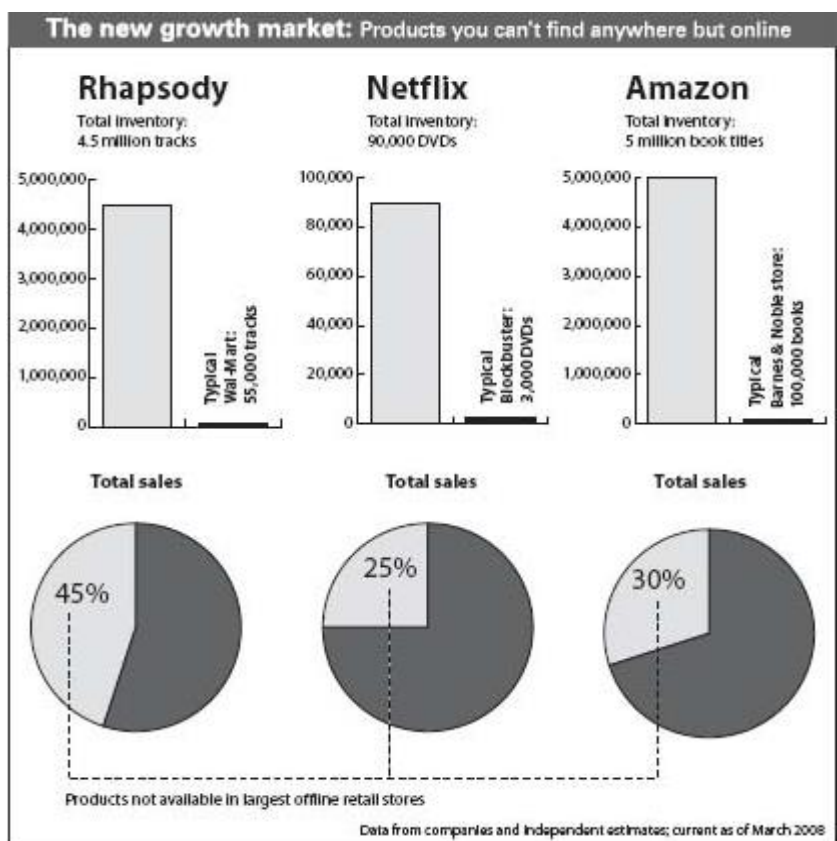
The new growth market: Products you can't find anywhere but online

Rhapsody
Total inventory:
4.5 million tracks

5,000,000
4,000,000
3,000,000
2,000,000
1,000,000
0

Typical Wal-Mart: 55,000 tracks

Netflix
Total inventory:
90,000 DVDs

100,000
80,000
60,000
40,000
20,000
0

Typical Blockbuster: 3,000 DVDs

Amazon
Total inventory:
5 million book titles

5,000,000
4,000,000
3,000,000
2,000,000
1,000,000
0

Typical Barnes & Noble store: 100,000 books

Total sales

45%

Total sales

25%

Total sales

30%

Products not available in largest offline retail stores

Data from companies and independent estimates; current as of March 2008